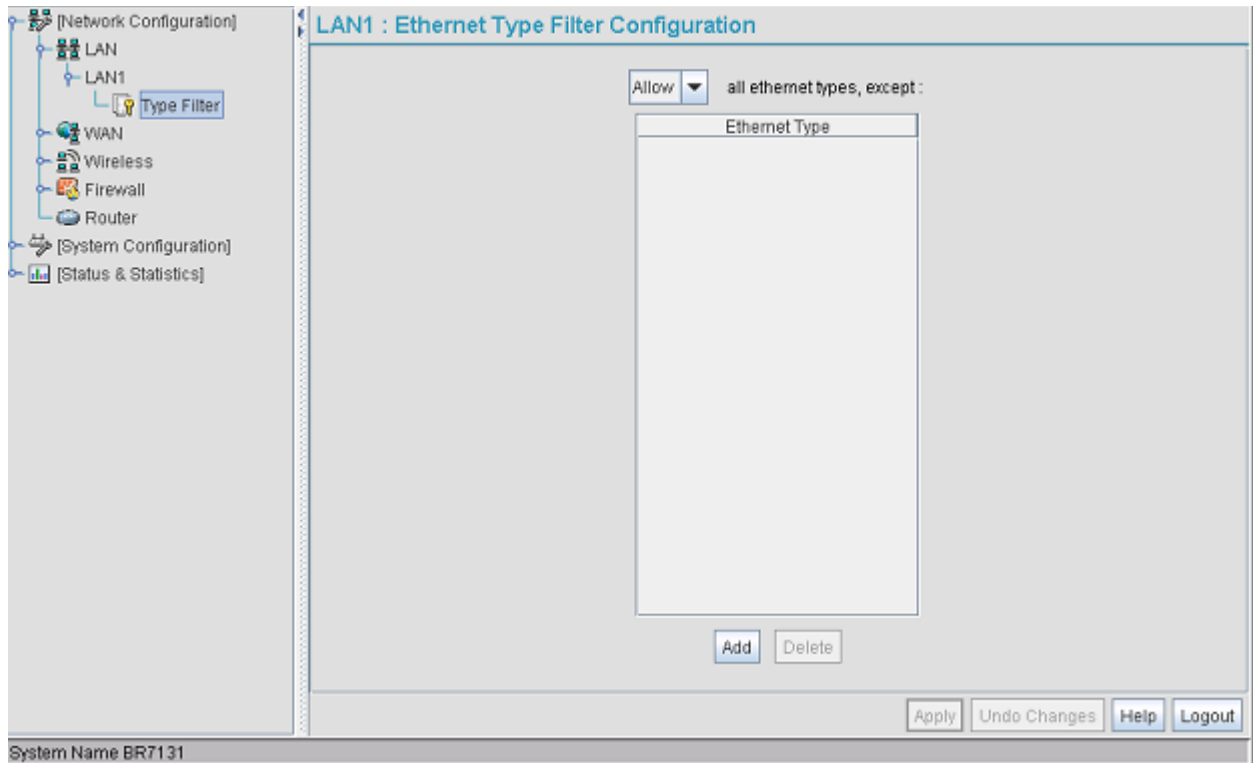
[Network Configuration]
LAN
LAN1
Type Filter
WAN
Wireless
Firewall
Router
[System Configuration]
[Status & Statistics]

LAN1 : Ethernet Type Filter Configuration

Allow all ethernet types, except :

| Ethernet Type |
|---|

Add Delete

Apply Undo Changes Help Logout

System Name BR7131